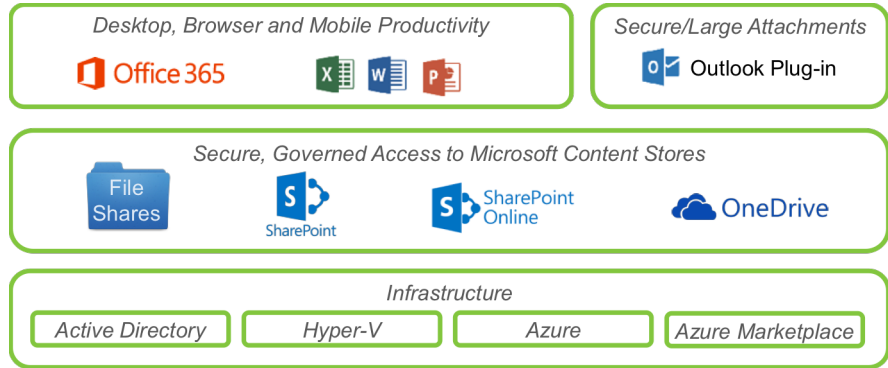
Desktop, Browser and Mobile Productivity

Office 365

X W P

Secure/Large Attachments

O Outlook Plug-in

Secure, Governed Access to Microsoft Content Stores

File Shares

S SharePoint

S SharePoint Online

OneDrive

Infrastructure

Active Directory

Hyper-V

Azure

Azure Marketplace